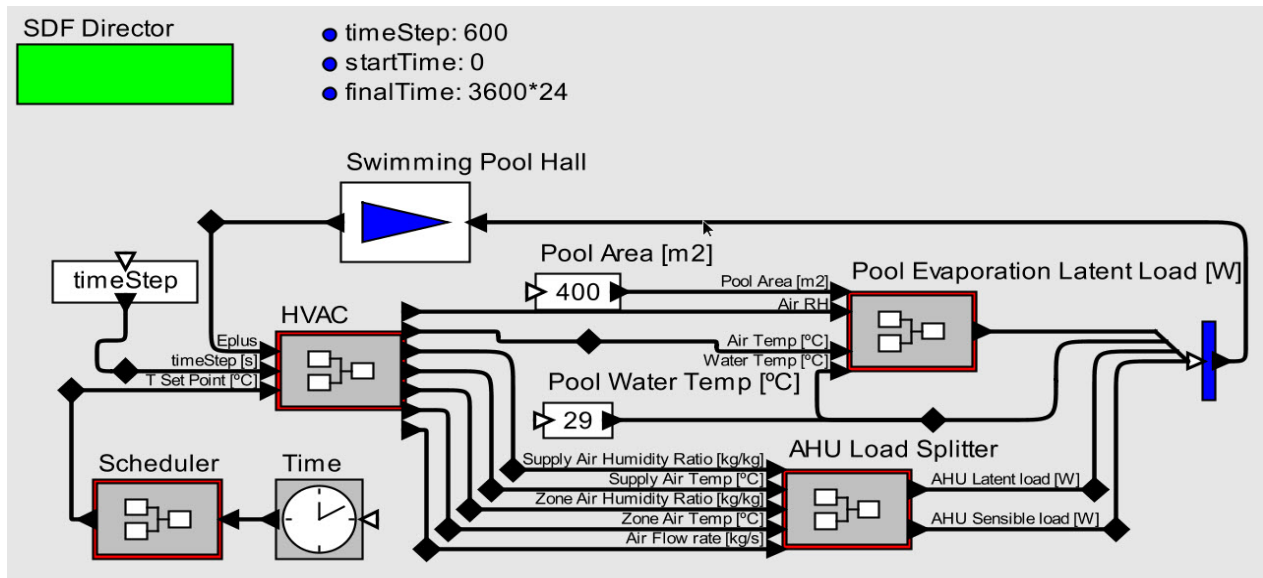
SDF Director

timeStep: 600
startTime: 0
finalTime: 3600*24

Swimming Pool Hall

timeStep

Pool Area [m2]

400

Pool Area [m2]
Air RH

Pool Evaporation Latent Load [W]

HVAC

Eplus
timeStep [s]
T Set Point [ºC]

Air Temp [ºC]
Water Temp [ºC]

Pool Water Temp [ºC]

29

AHU Load Splitter

Scheduler

Time

Supply Air Humidity Ratio [kg/kg]
Supply Air Temp [ºC]
Zone Air Humidity Ratio [kg/kg]
Zone Air Temp [ºC]
Air Flow rate [kg/s]

AHU Latent load [W]
AHU Sensible load [W]